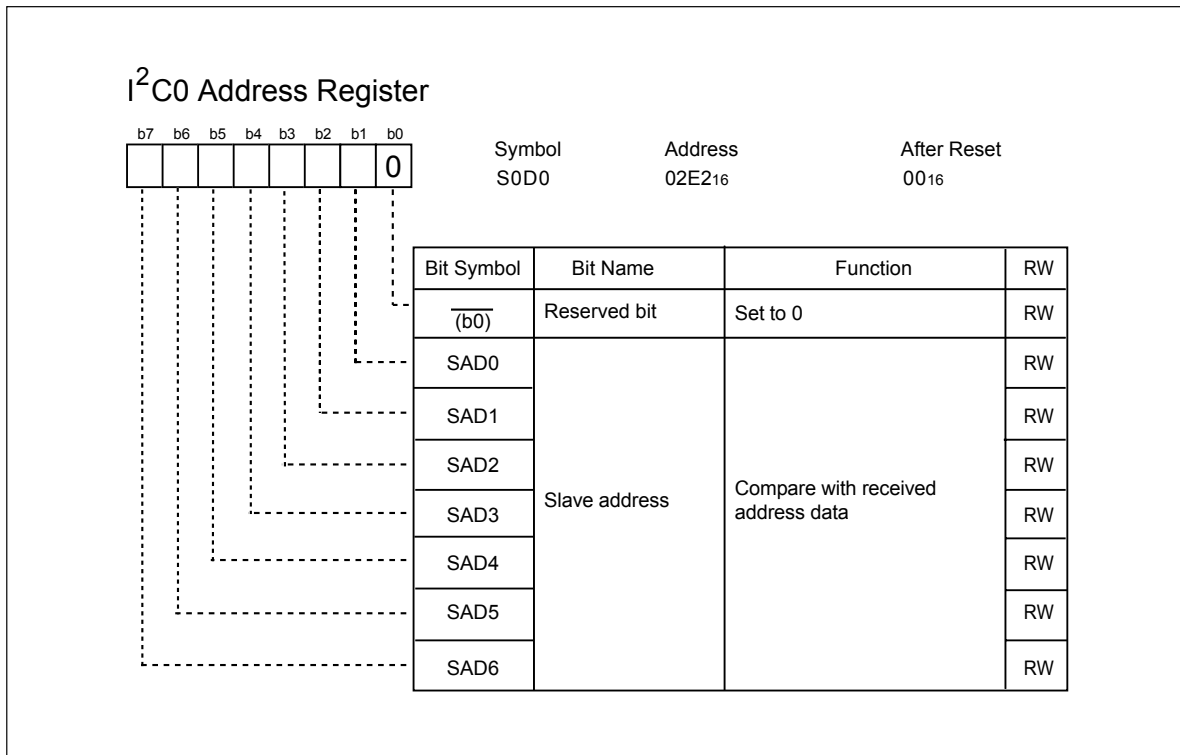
I$^2$C0 Address Register

b7 b6 b5 b4 b3 b2 b1 b0

0

Symbol S0D0

Address 02E2$_{16}$

After Reset 00$_{16}$

| Bit Symbol | Bit Name | Function | RW |
|---|---|---|---|
| $\overline{(b0)}$ | Reserved bit | Set to 0 | RW |
| SAD0 | Slave address | Compare with received address data | RW |
| SAD1 | | | RW |
| SAD2 | | | RW |
| SAD3 | | | RW |
| SAD4 | | | RW |
| SAD5 | | | RW |
| SAD6 | | | RW |